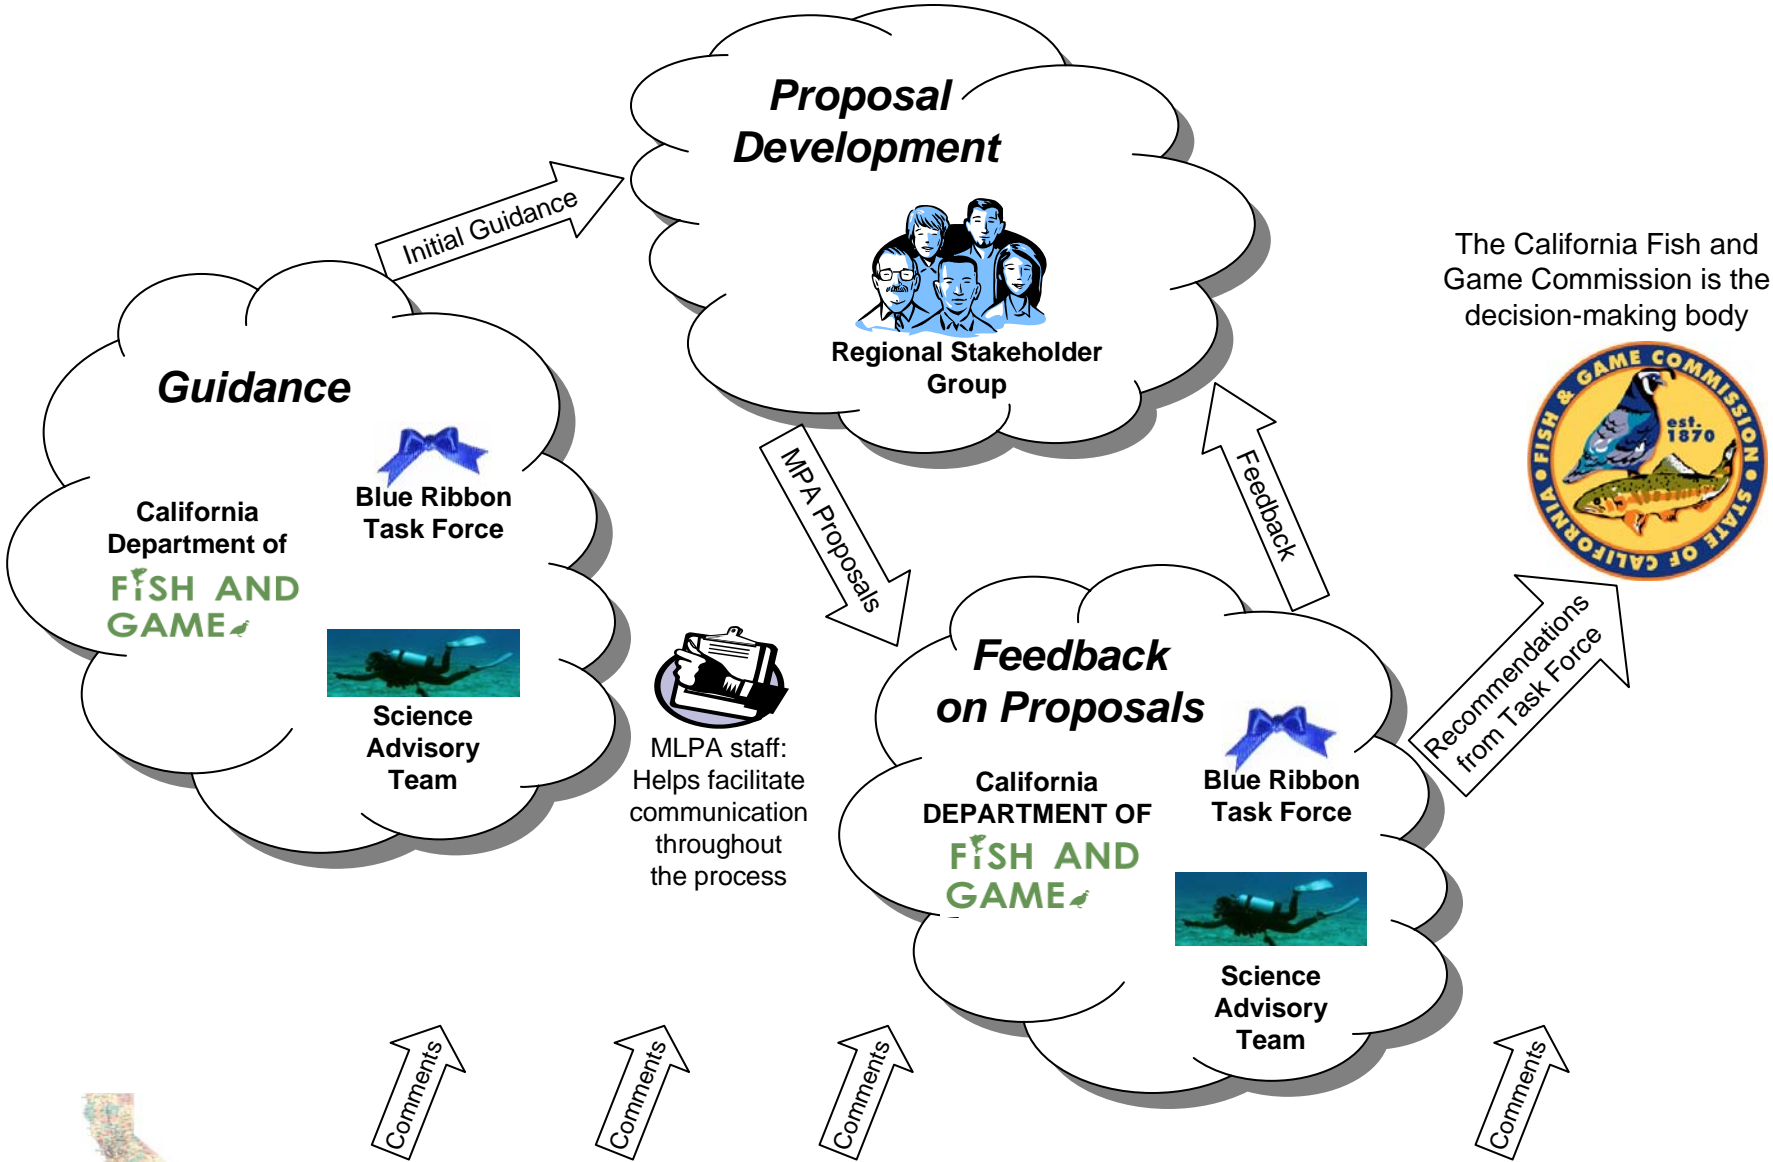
Proposal Development

Regional Stakeholder Group

Initial Guidance

The California Fish and Game Commission is the decision-making body

FISH & GAME COMMISSION • STATE OF CALIFORNIA • est. 1870

Guidance

California Department of FISH AND GAME

Blue Ribbon Task Force

Science Advisory Team

MPA Proposals

Feedback

MLPA staff: Helps facilitate communication throughout the process

Feedback on Proposals

California DEPARTMENT OF FISH AND GAME

Blue Ribbon Task Force

Science Advisory Team

Recommendations from Task Force

Comments

Comments

Comments

Comments